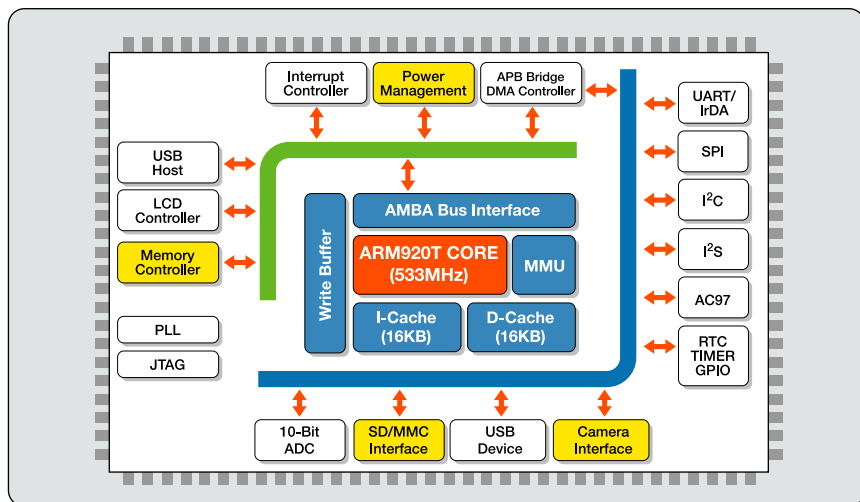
Interrupt Controller

Power Management

APB Bridge DMA Controller

UART/ IrDA

SPI

$I^2C$

$I^2S$

AC97

RTC TIMER GPIO

USB Host

LCD Controller

Memory Controller

PLL

JTAG

Write Buffer

AMBA Bus Interface

ARM920T CORE (533MHz)

MMU

I-Cache (16KB)

D-Cache (16KB)

10-Bit ADC

SD/MMC Interface

USB Device

Camera Interface